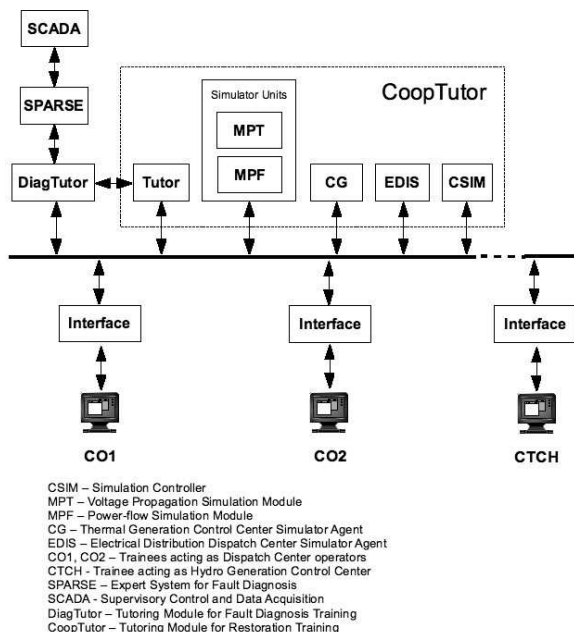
SCADA

SPARSE

DiagTutor

Tutor

Simulator Units

MPT

MPF

CoopTutor

CG

EDIS

CSIM

Interface

Interface

Interface

CO1

CO2

CTCH

CSIM – Simulation Controller
MPT – Voltage Propagation Simulation Module
MPF – Power-flow Simulation Module
CG – Thermal Generation Control Center Simulator Agent
EDIS – Electrical Distribution Dispatch Center Simulator Agent
CO1, CO2 – Trainees acting as Dispatch Center operators
CTCH - Trainee acting as Hydro Generation Control Center
SPARSE – Expert System for Fault Diagnosis
SCADA - Supervisory Control and Data Acquisition
DiagTutor – Tutoring Module for Fault Diagnosis Training
CoopTutor – Tutoring Module for Restoration Training